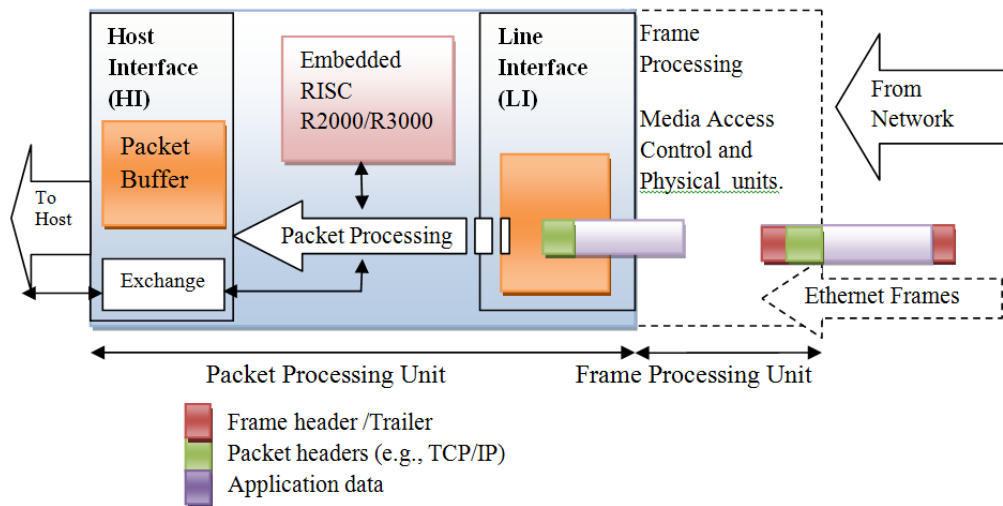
Host Interface (HI)

Packet Buffer

To Host

Exchange

Embedded RISC R2000/R3000

Packet Processing

Line Interface (LI)

Frame Processing

Media Access Control and Physical units.

From Network

Ethernet Frames

Packet Processing Unit

Frame Processing Unit

Frame header /Trailer
Packet headers (e.g., TCP/IP)
Application data